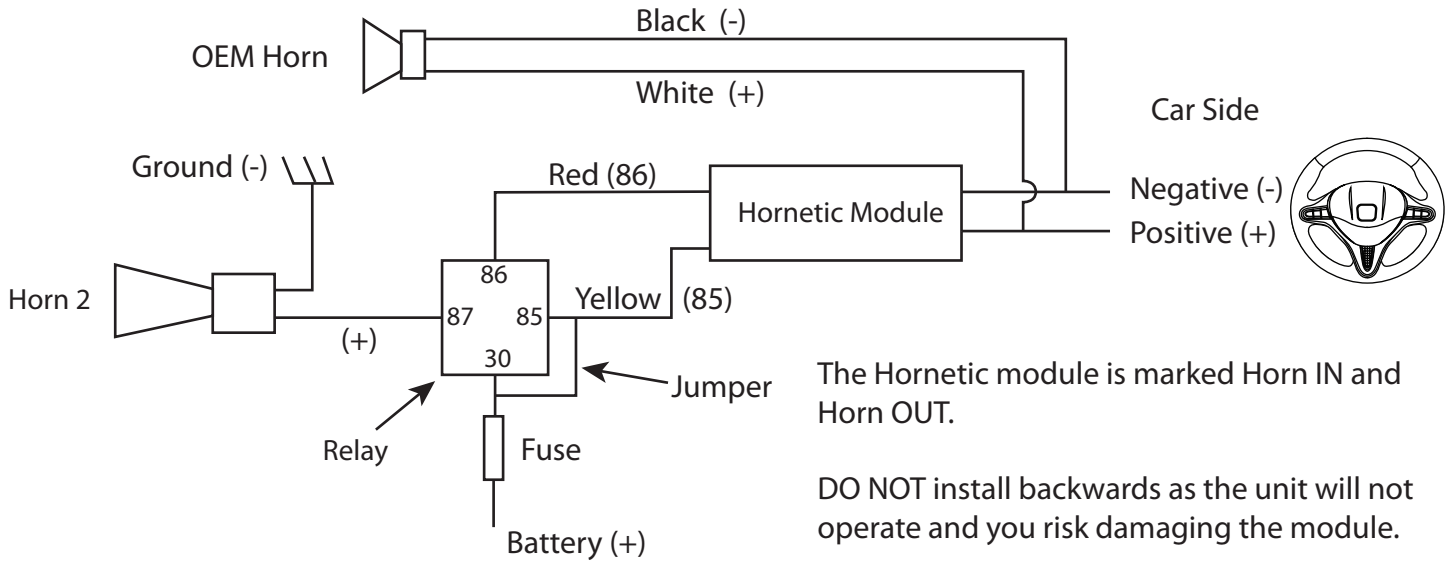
Black (-)

OEM Horn

White (+)

Car Side

Ground (-)

Red (86)

Hornetic Module

Negative (-)

Positive (+)

86

Horn 2

87

85

Yellow

(85)

(+)

30

Jumper

Relay

Fuse

Battery (+)

The Hornetic module is marked Horn IN and Horn OUT.

DO NOT install backwards as the unit will not operate and you risk damaging the module.